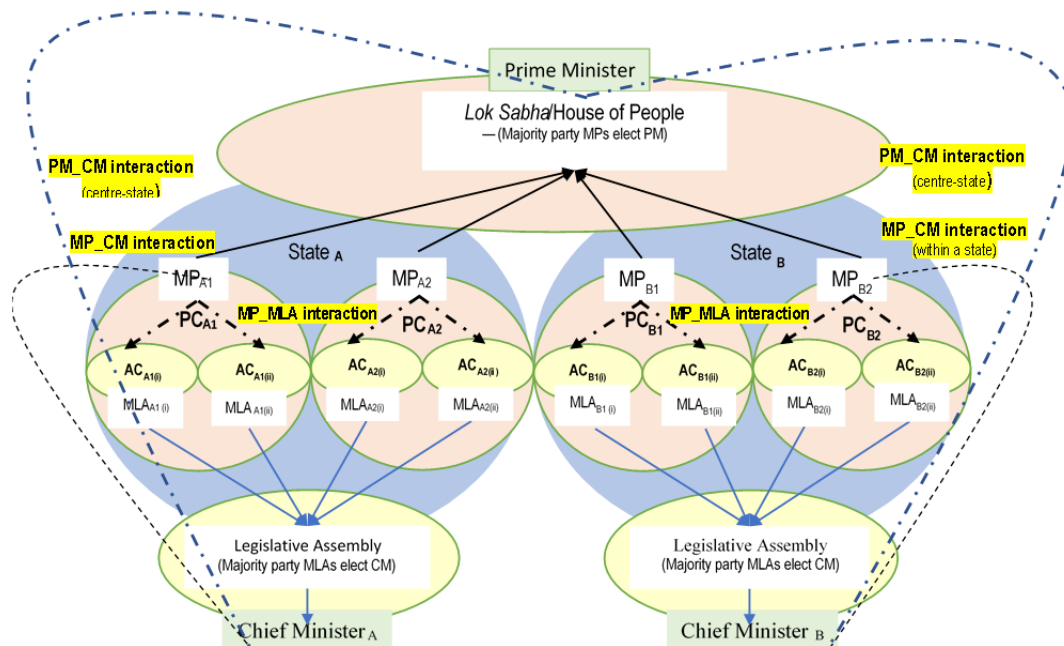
Prime Minister

*Lok Sabha*/House of People
— (Majority party MPs elect PM)

PM_CM interaction
(centre-state)

PM_CM interaction
(centre-state)

MP_CM interaction

MP_CM interaction
(within a state)

State $_A$

State $_B$

MP$_{A1}$

MP$_{A2}$

MP$_{B1}$

MP$_{B2}$

MP_MLA interaction

MP_MLA interaction

PC$_{A1}$

PC$_{A2}$

PC$_{B1}$

PC$_{B2}$

AC$_{A1(i)}$
MLA$_{A1(i)}$

AC$_{A1(ii)}$
MLA$_{A1(ii)}$

AC$_{A2(i)}$
MLA$_{A2(i)}$

AC$_{A2(ii)}$
MLA$_{A2(ii)}$

AC$_{B1(i)}$
MLA$_{B1(i)}$

AC$_{B1(ii)}$
MLA$_{B1(ii)}$

AC$_{B2(i)}$
MLA$_{B2(i)}$

AC$_{B2(ii)}$
MLA$_{B2(ii)}$

Legislative Assembly
(Majority party MLAs elect CM)

Legislative Assembly
(Majority party MLAs elect CM)

Chief Minister$_A$

Chief Minister$_B$